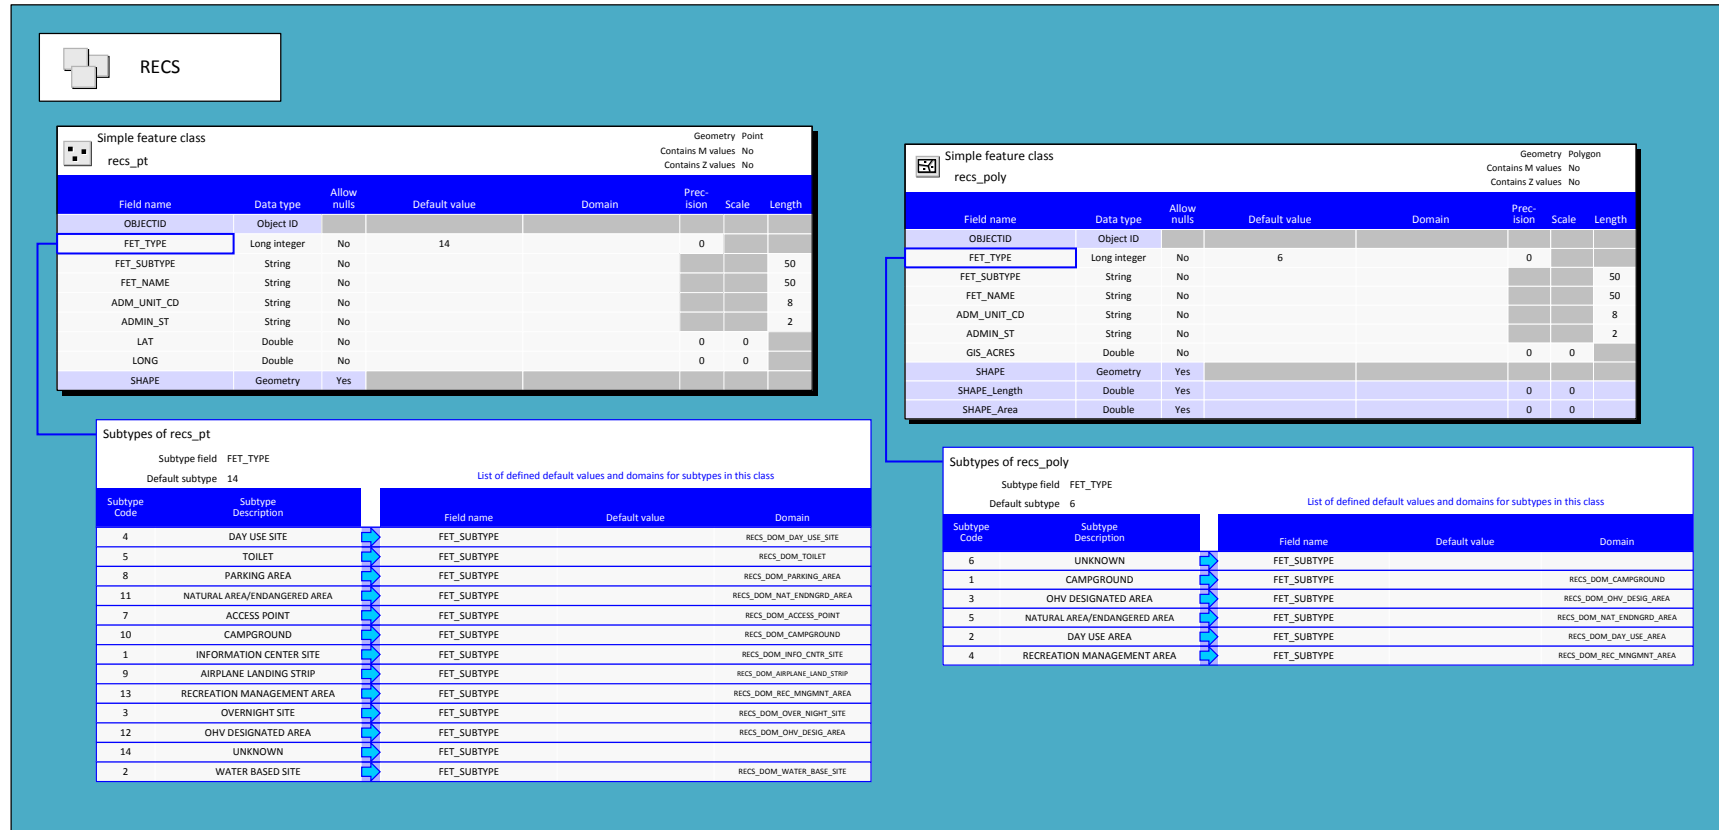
RECS

Simple feature class
recs_pt

Geometry Point
Contains M values No
Contains Z values No

| Field name | Data type | Allow nulls | Default value | Domain | Precision | Scale | Length |
|---|---|---|---|---|---|---|---|
| OBJECTID | Object ID | | | | | | |
| FET_TYPE | Long integer | No | 14 | | 0 | | |
| FET_SUBTYPE | String | No | | | | | 50 |
| FET_NAME | String | No | | | | | 50 |
| ADM_UNIT_CD | String | No | | | | | 8 |
| ADMIN_ST | String | No | | | | | 2 |
| LAT | Double | No | | | 0 | 0 | |
| LONG | Double | No | | | 0 | 0 | |
| SHAPE | Geometry | Yes | | | | | |

Subtypes of recs_pt

Subtype field FET_TYPE
Default subtype 14

List of defined default values and domains for subtypes in this class

| Subtype Code | Subtype Description | Field name | Default value | Domain |
|---|---|---|---|---|
| 4 | DAY USE SITE | FET_SUBTYPE | | RECS_DOM_DAY_USE_SITE |
| 5 | TOILET | FET_SUBTYPE | | RECS_DOM_TOILET |
| 8 | PARKING AREA | FET_SUBTYPE | | RECS_DOM_PARKING_AREA |
| 11 | NATURAL AREA/ENDANGERED AREA | FET_SUBTYPE | | RECS_DOM_NAT_ENDNGRD_AREA |
| 7 | ACCESS POINT | FET_SUBTYPE | | RECS_DOM_ACCESS_POINT |
| 10 | CAMPGROUND | FET_SUBTYPE | | RECS_DOM_CAMPGROUND |
| 1 | INFORMATION CENTER SITE | FET_SUBTYPE | | RECS_DOM_INFO_CNTR_SITE |
| 9 | AIRPLANE LANDING STRIP | FET_SUBTYPE | | RECS_DOM_AIRPLANE_LAND_STRIP |
| 13 | RECREATION MANAGEMENT AREA | FET_SUBTYPE | | RECS_DOM_REC_MNGMNT_AREA |
| 3 | OVERNIGHT SITE | FET_SUBTYPE | | RECS_DOM_OVER_NIGHT_SITE |
| 12 | OHV DESIGNATED AREA | FET_SUBTYPE | | RECS_DOM_OHV_DESIG_AREA |
| 14 | UNKNOWN | FET_SUBTYPE | | |
| 2 | WATER BASED SITE | FET_SUBTYPE | | RECS_DOM_WATER_BASE_SITE |

Simple feature class
recs_poly

Geometry Polygon
Contains M values No
Contains Z values No

| Field name | Data type | Allow nulls | Default value | Domain | Precision | Scale | Length |
|---|---|---|---|---|---|---|---|
| OBJECTID | Object ID | | | | | | |
| FET_TYPE | Long integer | No | 6 | | 0 | | |
| FET_SUBTYPE | String | No | | | | | 50 |
| FET_NAME | String | No | | | | | 50 |
| ADM_UNIT_CD | String | No | | | | | 8 |
| ADMIN_ST | String | No | | | | | 2 |
| GIS_ACRES | Double | No | | | 0 | 0 | |
| SHAPE | Geometry | Yes | | | | | |
| SHAPE_Length | Double | Yes | | | 0 | 0 | |
| SHAPE_Area | Double | Yes | | | 0 | 0 | |

Subtypes of recs_poly

Subtype field FET_TYPE
Default subtype 6

List of defined default values and domains for subtypes in this class

| Subtype Code | Subtype Description | Field name | Default value | Domain |
|---|---|---|---|---|
| 6 | UNKNOWN | FET_SUBTYPE | | |
| 1 | CAMPGROUND | FET_SUBTYPE | | RECS_DOM_CAMPGROUND |
| 3 | OHV DESIGNATED AREA | FET_SUBTYPE | | RECS_DOM_OHV_DESIG_AREA |
| 5 | NATURAL AREA/ENDANGERED AREA | FET_SUBTYPE | | RECS_DOM_NAT_ENDNGRD_AREA |
| 2 | DAY USE AREA | FET_SUBTYPE | | RECS_DOM_DAY_USE_AREA |
| 4 | RECREATION MANAGEMENT AREA | FET_SUBTYPE | | RECS_DOM_REC_MNGMNT_AREA |